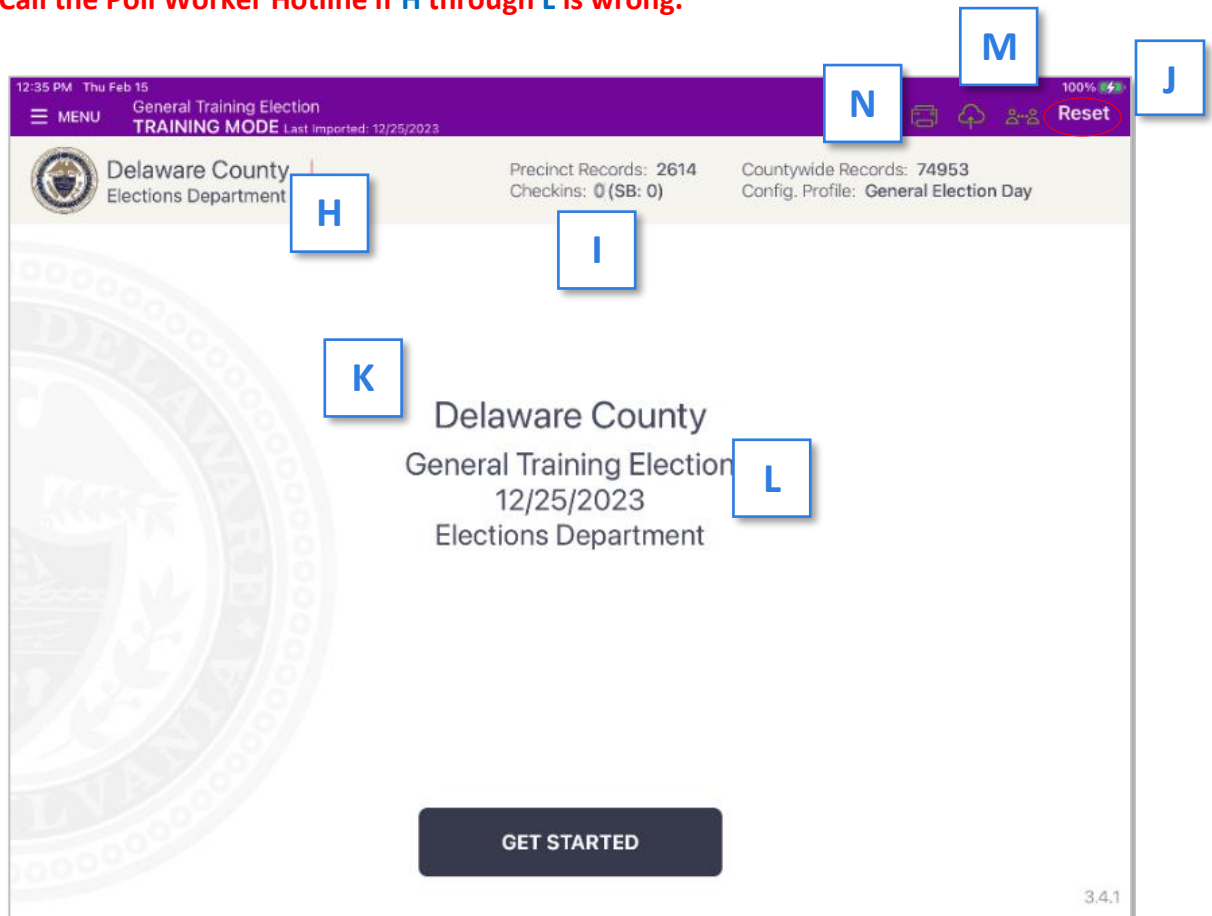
Call the Poll Worker Hotline if H through L is wrong.

12:35 PM Thu Feb 15

100%

MENU

General Training Election

TRAINING MODE Last Imported: 12/25/2023

N

M

J

Reset

Delaware County
Elections Department

H

Precinct Records: 2614
Checkins: 0 (SB: 0)

I

Countywide Records: 74953
Config. Profile: General Election Day

K

Delaware County

General Training Election

L

12/25/2023

Elections Department

GET STARTED

3.4.1